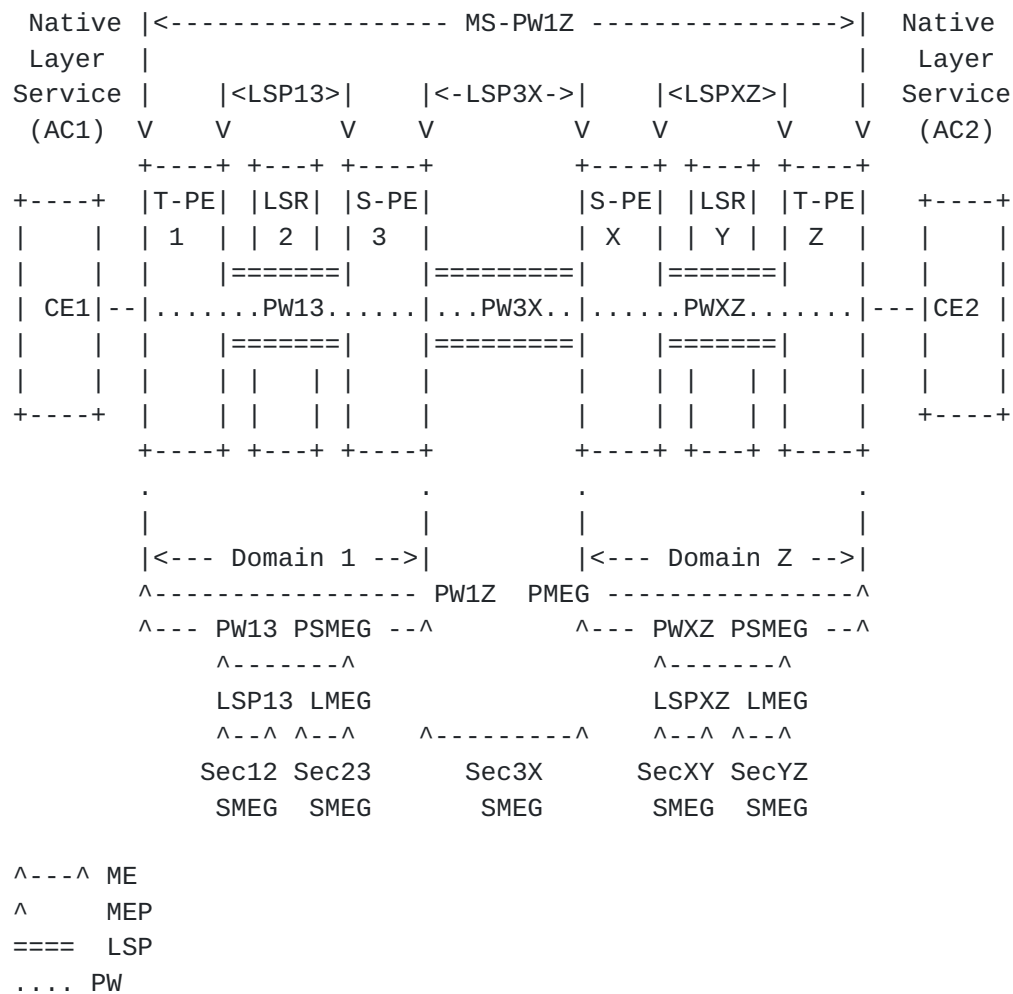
```
 Native |<------------------ MS-PW1Z ---------------->| Native
 Layer  |                                             |  Layer
Service |    |<LSP13>|    |<-LSP3X->|    |<LSPXZ>|    | Service
 (AC1)  V    V       V    V         V    V       V    V  (AC2)
        +----+ +---+ +----+         +----+ +---+ +----+
+----+  |T-PE| |LSR| |S-PE|         |S-PE| |LSR| |T-PE|  +----+
|    |  | 1  | | 2 | | 3  |         | X  | | Y | | Z  |  |    |
|    |  |    |=======|    |=========|    |=======|    |  |    |
| CE1|--|.......PW13......|...PW3X..|.......PWXZ.......|---|CE2 |
|    |  |    |=======|    |=========|    |=======|    |  |    |
|    |  |    | |   | |    |         |    | |   | |    |  |    |
+----+  |    | |   | |    |         |    | |   | |    |  +----+
        +----+ +---+ +----+         +----+ +---+ +----+
        .                 .         .                 .
        |                 |         |                 |
        |<--- Domain 1 -->|         |<--- Domain Z -->|
        ^---------------- PW1Z  PMEG ----------------^
        ^--- PW13 PSMEG --^         ^--- PWXZ PSMEG --^
             ^-------^                   ^-------^
             LSP13 LMEG                  LSPXZ LMEG
             ^--^ ^--^    ^---------^    ^--^ ^--^
            Sec12 Sec23      Sec3X      SecXY SecYZ
             SMEG  SMEG       SMEG       SMEG  SMEG

^---^ ME
^     MEP
====  LSP
.... PW
```